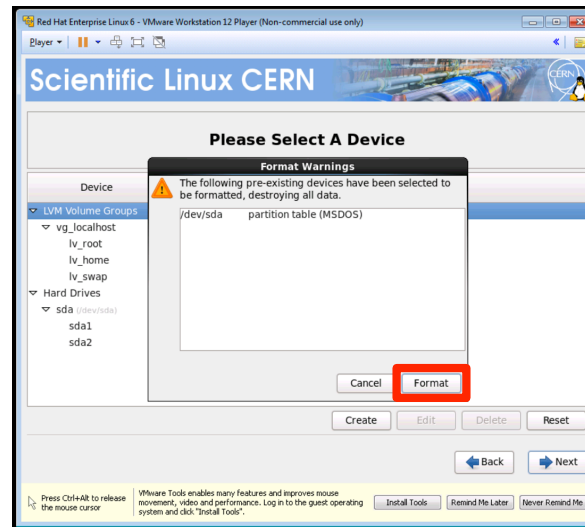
Red Hat Enterprise Linux 6 - VMware Workstation 12 Player (Non-commercial use only)

Player ▾

Scientific Linux CERN

CERN

Please Select A Device

Device

Format Warnings

The following pre-existing devices have been selected to be formatted, destroying all data.

/dev/sda partition table (MSDOS)

Cancel

Format

LVM Volume Groups
vg_localhost
lv_root
lv_home
lv_swap
Hard Drives
sda (/dev/sda)
sda1
sda2

Create

Edit

Delete

Reset

Back

Next

Press Ctrl+Alt to release the mouse cursor

VMware Tools enables many features and improves mouse movement, video and performance. Log in to the guest operating system and click "Install Tools".

Install Tools

Remind Me Later

Never Remind Me